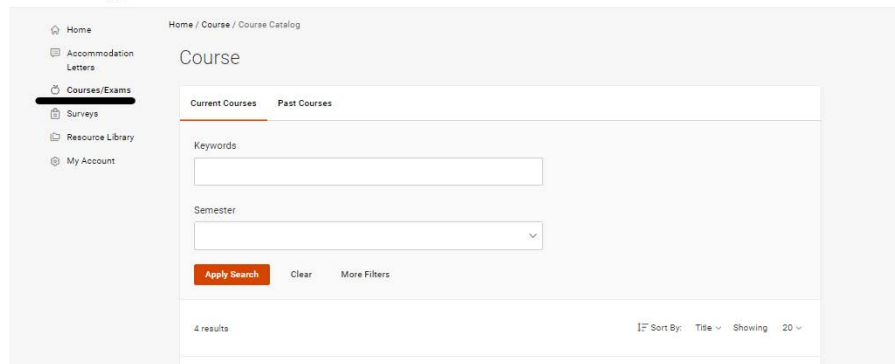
Home
Accommodation Letters
Courses/Exams
Surveys
Resource Library
My Account

Home / Course / Course Catalog

Course

Current Courses
Past Courses

Keywords

Semester

Apply Search
Clear
More Filters

4 results

Sort By: Title
Showing 20